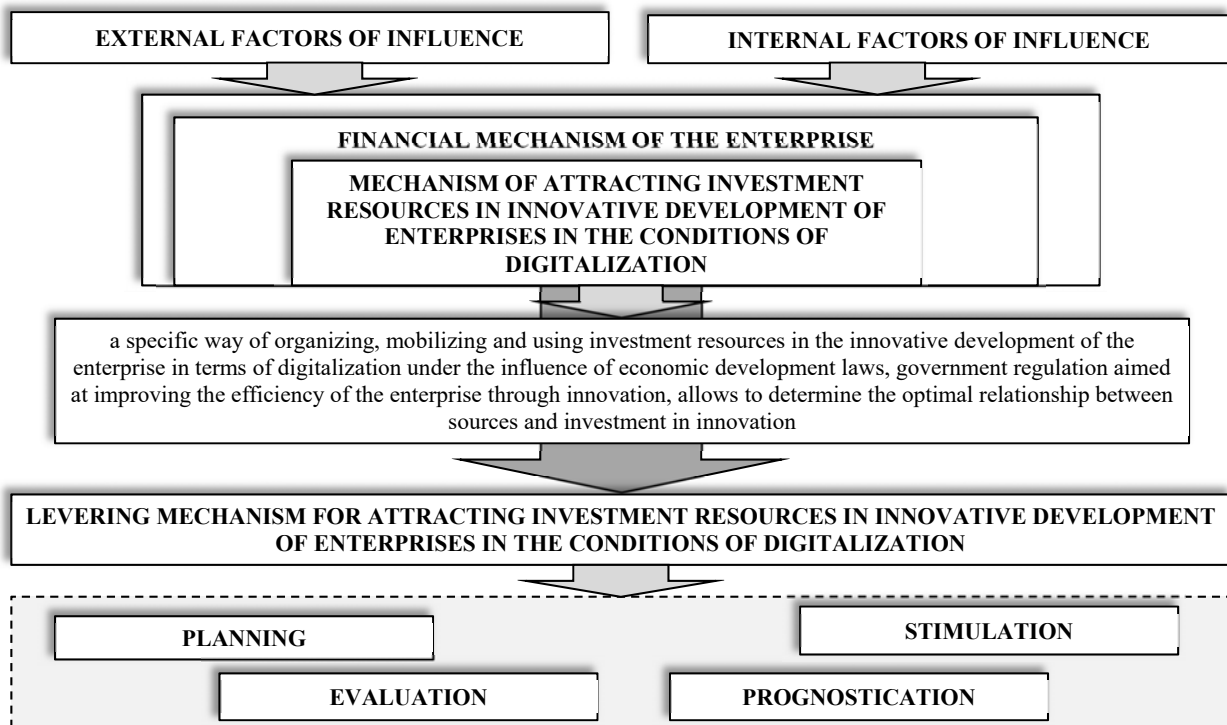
EXTERNAL FACTORS OF INFLUENCE

INTERNAL FACTORS OF INFLUENCE

FINANCIAL MECHANISM OF THE ENTERPRISE

MECHANISM OF ATTRACTING INVESTMENT RESOURCES IN INNOVATIVE DEVELOPMENT OF ENTERPRISES IN THE CONDITIONS OF DIGITALIZATION

a specific way of organizing, mobilizing and using investment resources in the innovative development of the enterprise in terms of digitalization under the influence of economic development laws, government regulation aimed at improving the efficiency of the enterprise through innovation, allows to determine the optimal relationship between sources and investment in innovation

LEVERING MECHANISM FOR ATTRACTING INVESTMENT RESOURCES IN INNOVATIVE DEVELOPMENT OF ENTERPRISES IN THE CONDITIONS OF DIGITALIZATION

PLANNING

STIMULATION

EVALUATION

PROGNOSTICATION